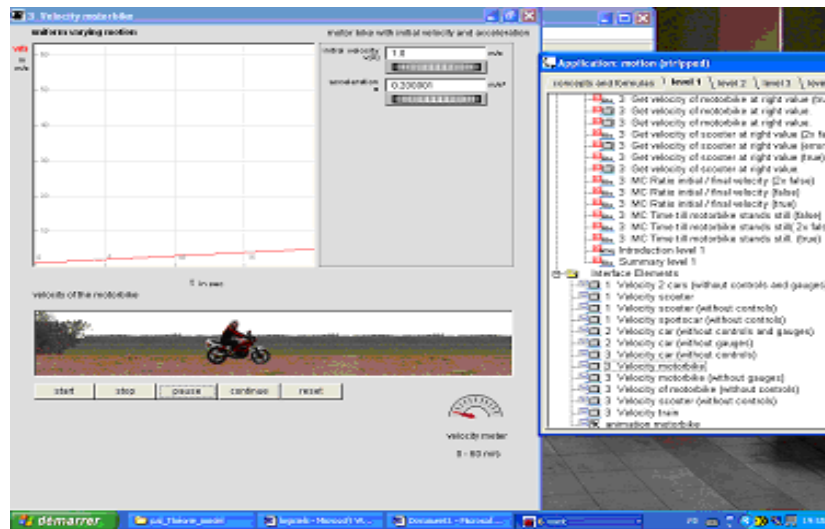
3. Velocity motorbike

uniform varying motion

motor bike with initial velocity and acceleration

v(t) in m/s

50
40
30
20
10
0

initial velocity v(0) 1.0 m/s

acceleration a 0.200001 m/s²

t in sec

velocity of the motorbike

start stop pause continue reset

velocity meter

0 - 60 m/s

Application: motion (stripped)

concepts and formulas | level 1 | level 2 | level 3 | leve

3. Get velocity of motorbike at right value (tru
3. Get velocity of motorbike at right value
3. Get velocity of motorbike at right value
3. Get velocity of scooter at right value (2x fal
3. Get velocity of scooter at right value (erro
3. Get velocity of scooter at right value (true)
3. Get velocity of scooter at right value
3. MC Ratio initial / final velocity (2x false)
3. MC Ratio initial / final velocity (false)
3. MC Ratio initial / final velocity (true)
3. MC Time till motorbike stands still (false)
3. MC Time till motorbike stands still( 2x fals
3. MC Time till motorbike stands still. (true)
Introduction level 1
Summary level 1
Interface Elements
1. Velocity 2 cars (without controls and gauges
1. Velocity scooter
1. Velocity scooter (without controls)
1. Velocity sportscar (without controls)
2. Velocity car (without controls and gauges)
2. Velocity car (without gauges)
3. Velocity car (without controls)
3. Velocity motorbike
3. Velocity motorbike (without gauges)
3. Velocity of motorbike (without controls)
3. Velocity scooter (without controls)
3. Velocity train
animation motorbike

démarrer | joli_Theorie_model | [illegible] - Microsoft W... | Document1 - Microsoft ... | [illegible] | FR | 19:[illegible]